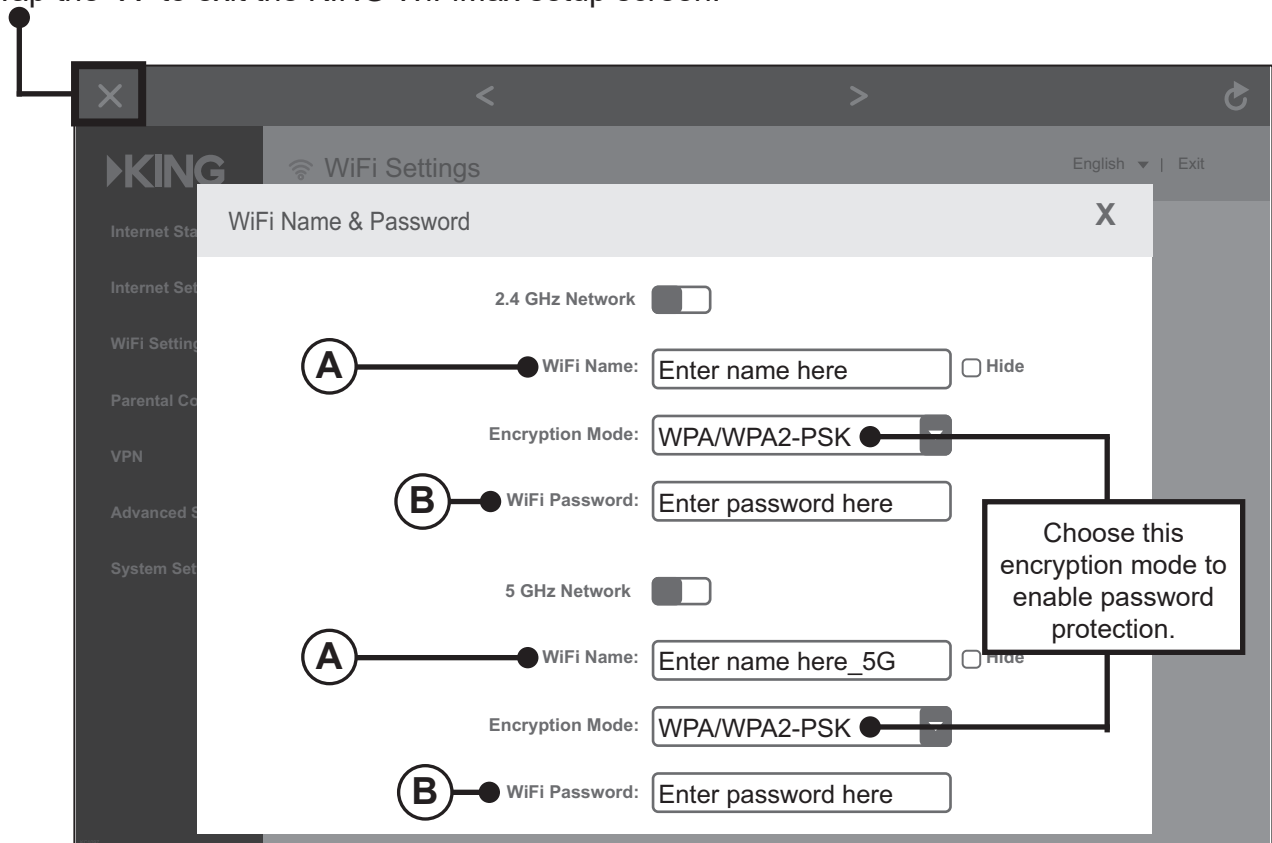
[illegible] to exit the KING WiFiMax setup screen.

×
<
>

KING
WiFi Settings
English ▾ | Exit

Internet Sta
Internet Set
WiFi Setting
Parental Co
VPN
Advanced S
System Set

WiFi Name & Password
X

2.4 GHz Network

A
WiFi Name: Enter name here
Hide

Encryption Mode: WPA/WPA2-PSK

B
WiFi Password: Enter password here

5 GHz Network

A
WiFi Name: Enter name here_5G
Hide

Encryption Mode: WPA/WPA2-PSK

B
WiFi Password: Enter password here

Choose this encryption mode to enable password protection.